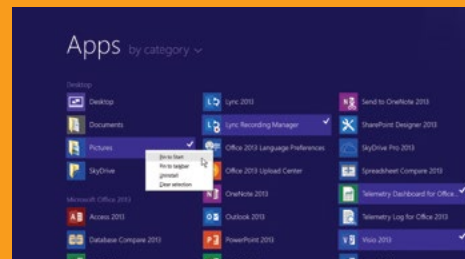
Apps by category

Desktop

Desktop

Documents

Pictures

SkyDrive

Microsoft Office 2013

Access 2013

Database Compare 2013

Lync 2013

Lync Recording Manager

Office 2013 Language Preferences

Office 2013 Upload Center

OneNote 2013

Outlook 2013

PowerPoint 2013

Pin to Start

Pin to taskbar

Uninstall

Clear selection

Send to OneNote 2013

SharePoint Designer 2013

SkyDrive Pro 2013

Spreadsheet Compare 2013

Telemetry Dashboard for Office

Telemetry Log for Office 2013

Visio 2013